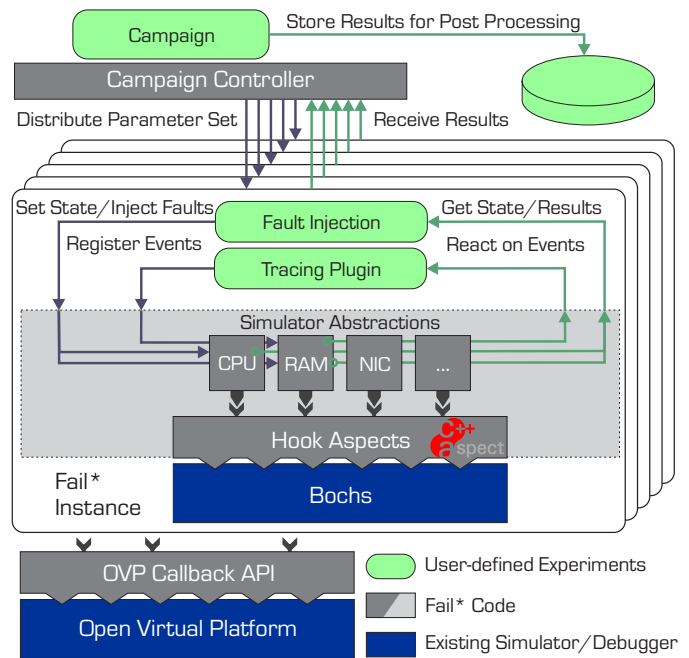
Campaign

Store Results for Post Processing

Campaign Controller

Distribute Parameter Set

Receive Results

Set State/Inject Faults

Fault Injection

Get State/Results

Register Events

React on Events

Tracing Plugin

Simulator Abstractions

CPU

RAM

NIC

...

Hook Aspects

$C^{++}$ aspect

Fail* Instance

Bochs

OVP Callback API

Open Virtual Platform

User-defined Experiments

Fail* Code

Existing Simulator/Debugger